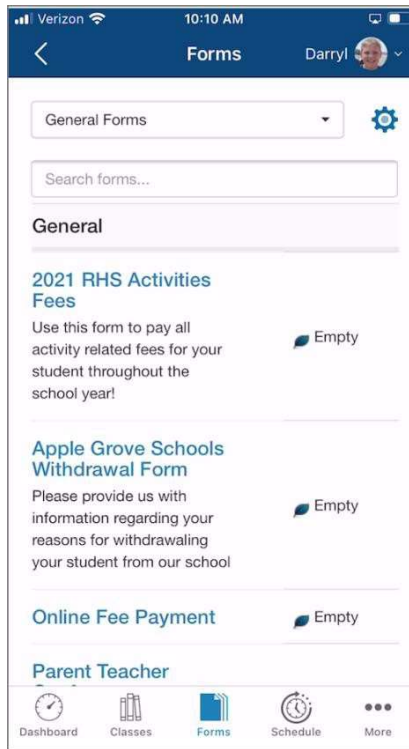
Verizon 10:10 AM

Forms Darryl

General Forms

Search forms...

General

2021 RHS Activities Fees
Use this form to pay all activity related fees for your student throughout the school year!

Empty

Apple Grove Schools Withdrawal Form
Please provide us with information regarding your reasons for withdrawaling your student from our school

Empty

Online Fee Payment

Empty

Parent Teacher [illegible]

Dashboard Classes Forms Schedule More